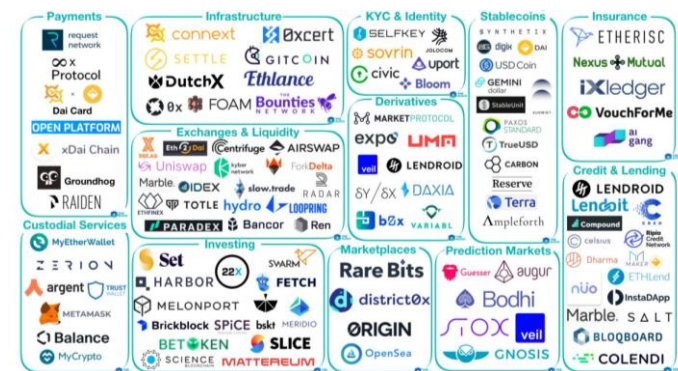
Payments
request network
0x Protocol
Dai Card
OPEN PLATFORM
xDai Chain
Groundhog
RAIDEN

Custodial Services
MyEtherWallet
ZERION
argent
TRUST WALLET
METAMASK
Balance
MyCrypto

Infrastructure
connext
0xcert
SETTLE
GITCOIN
DutchX
Ethlance
0x
FOAM
Bounties NETWORK

Exchanges & Liquidity
KOLAB
Eth2Dai
Centrifuge
AIRSWAP
Uniswap
kyber network
ForkDelta
Marble
IDEX
slow.trade
RADAR
ETHFINEX
TOTLE
hydro
LOOPRING
PARADEX
Bancor
Ren

Investing
Set
22x
SWARM
HARBOR
MAKER
FETCH
MELONPORT
Brickblock
SPiCE
bskt
MERIDIO
BETOKEN
SLICE
SCIENCE
MATTEREUM

KYC & Identity
SELFKEY
sovrin
JOLOCOM
civic
uport
Bloom

Derivatives
MARKETPROTOCOL
expo
UMA
veil
LENDROID
DAXIA
b0x
VARIABL

Marketplaces
Rare Bits
district0x
ORIGIN
OpenSea

Stablecoins
SYNTHETIX
digix
DAI
USD Coin
GEMINI dollar
StableUnit
PAXOS STANDARD
TrueUSD
CARBON
Reserve
Terra
Ampleforth

Prediction Markets
Guesser
augur
Bodhi
veil
GNOSIS

Insurance
ETHERISC
Nexus Mutual
ledger
VouchForMe
gang

Credit & Lending
LENDROID
Lendoit
Compound
Ripio Credit Network
celsius
Dharma
ETHLend
nuo
InstaDApp
Marble
SALT
BLOQBOARD
COLENDI